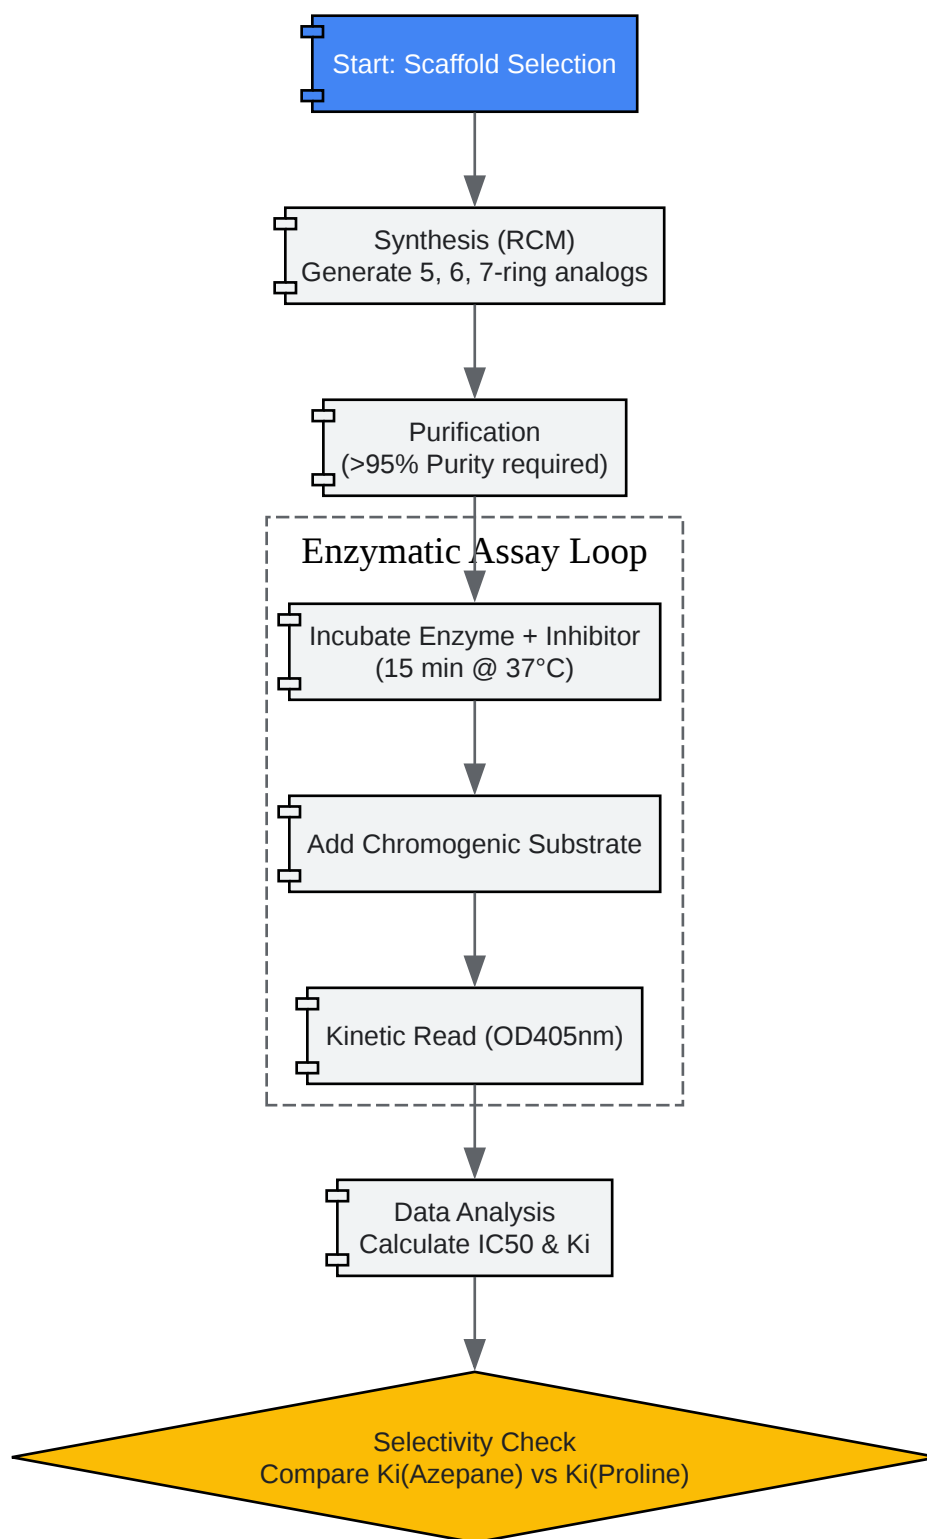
Start: Scaffold Selection

Synthesis (RCM)
Generate 5, 6, 7-ring analogs

Purification
(>95% Purity required)

Enzymatic Assay Loop

Incubate Enzyme + Inhibitor
(15 min @ 37°C)

Add Chromogenic Substrate

Kinetic Read (OD405nm)

Data Analysis
Calculate IC50 & Ki

Selectivity Check
Compare Ki(Azepane) vs Ki(Proline)